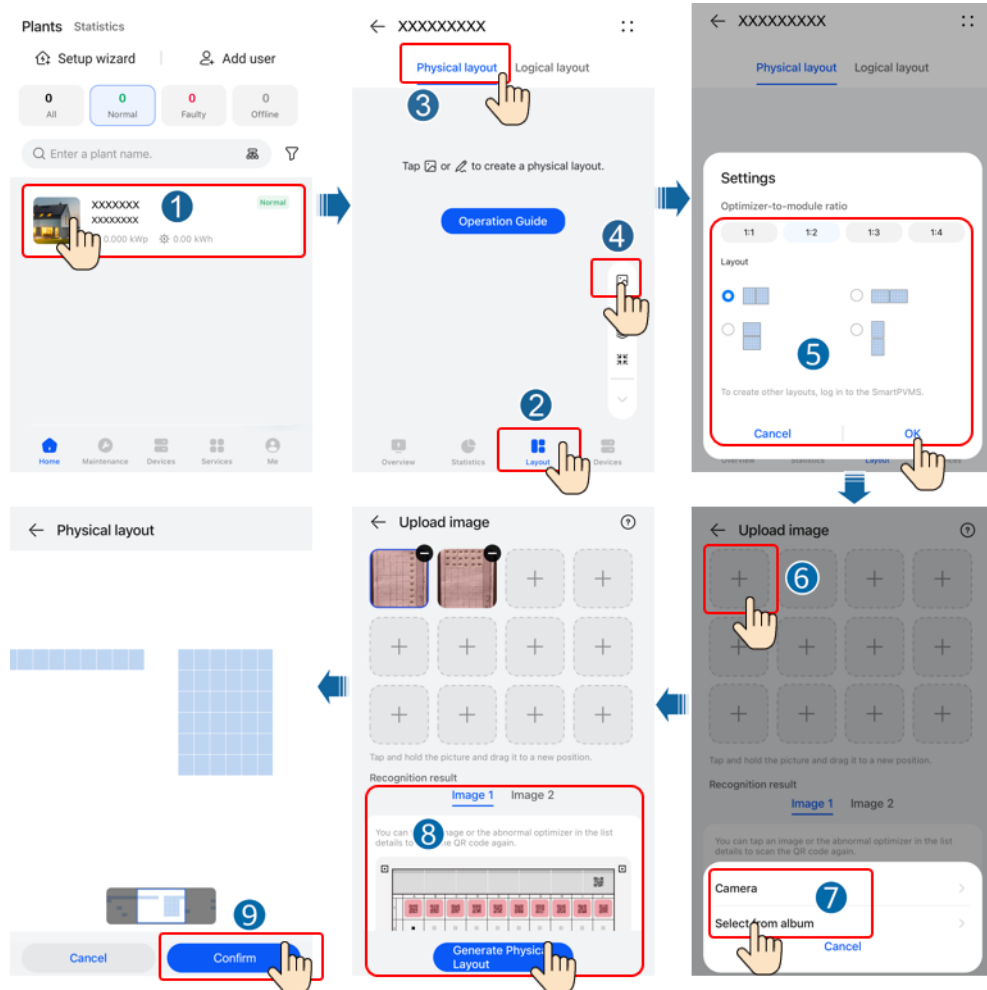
Plants Statistics

Setup wizard | Add user

| 0 | 0 | 0 | 0 |
|---|---|---|---|
| All | Normal | Faulty | Offline |

Enter a plant name.

XXXXXXX
XXXXXXXX
Normal
0.000 kWp 0.00 kWh

1

Home Maintenance Devices Services Me

XXXXXXXXX

Physical layout Logical layout

3

Tap or to create a physical layout.

Operation Guide

4

2

Overview Statistics Layout Devices

XXXXXXXXX

Physical layout Logical layout

Settings

Optimizer-to-module ratio

1:1 1:2 1:3 1:4

Layout

5

To create other layouts, log in to the SmartPVMS.

Cancel OK

Overview Statistics Layout Devices

Upload image

6

Tap and hold the picture and drag it to a new position.

Recognition result

Image 1 Image 2

You can tap an image or the abnormal optimizer in the list details to scan the QR code again.

Camera

7

Select from album

Cancel

Upload image

Tap and hold the picture and drag it to a new position.

Recognition result

Image 1 Image 2

8

You can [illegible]mage or the abnormal optimizer in the list details to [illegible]e QR code again.

Generate Physical Layout

Physical layout

9

Cancel Confirm